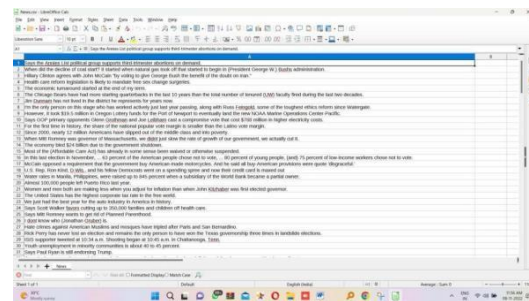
News.csv - LibreOffice Calc
File Edit View Insert Format Styles Sheet Data Tools Window Help
A1
Says the Annies List political group supports third-trimester abortions on demand.

| | A | B |
|---|---|---|
| 1 | Says the Annies List political group supports third-trimester abortions on demand. | |
| 2 | When did the decline of coal start? It started when natural gas took off that started to begin in (President George W.) Bushs administration. | |
| 3 | Hillary Clinton agrees with John McCain "by voting to give George Bush the benefit of the doubt on Iran." | |
| 4 | Health care reform legislation is likely to mandate free sex change surgeries. | |
| 5 | The economic turnaround started at the end of my term. | |
| 6 | The Chicago Bears have had more starting quarterbacks in the last 10 years than the total number of tenured (UW) faculty fired during the last two decades. | |
| 7 | Jim Dunnam has not lived in the district he represents for years now. | |
| 8 | I'm the only person on this stage who has worked actively just last year passing, along with Russ Feingold, some of the toughest ethics reform since Watergate. | |
| 9 | However, it took $19.5 million in Oregon Lottery funds for the Port of Newport to eventually land the new NOAA Marine Operations Center-Pacific. | |
| 10 | Says GOP primary opponents Glenn Grothman and Joe Leibham cast a compromise vote that cost $788 million in higher electricity costs. | |
| 11 | For the first time in history, the share of the national popular vote margin is smaller than the Latino vote margin. | |
| 12 | Since 2000, nearly 12 million Americans have slipped out of the middle class and into poverty. | |
| 13 | When Mitt Romney was governor of Massachusetts, we didnt just slow the rate of growth of our government, we actually cut it. | |
| 14 | The economy bled $24 billion due to the government shutdown. | |
| 15 | Most of the (Affordable Care Act) has already in some sense been waived or otherwise suspended. | |
| 16 | In this last election in November, ... 63 percent of the American people chose not to vote, ... 80 percent of young people, (and) 75 percent of low-income workers chose not to vote. | |
| 17 | McCain opposed a requirement that the government buy American-made motorcycles. And he said all buy-American provisions were quote 'disgraceful.' | |
| 18 | U.S. Rep. Ron Kind, D-Wis., and his fellow Democrats went on a spending spree and now their credit card is maxed out | |
| 19 | Water rates in Manila, Philippines, were raised up to 845 percent when a subsidiary of the World Bank became a partial owner. | |
| 20 | Almost 100,000 people left Puerto Rico last year. | |
| 21 | Women and men both are making less when you adjust for inflation than when John Kitzhaber was first elected governor. | |
| 22 | The United States has the highest corporate tax rate in the free world. | |
| 23 | We just had the best year for the auto industry in America in history. | |
| 24 | Says Scott Walker favors cutting up to 350,000 families and children off health care. | |
| 25 | Says Mitt Romney wants to get rid of Planned Parenthood. | |
| 26 | I dont know who (Jonathan Gruber) is. | |
| 27 | Hate crimes against American Muslims and mosques have tripled after Paris and San Bernardino. | |
| 28 | Rick Perry has never lost an election and remains the only person to have won the Texas governorship three times in landslide elections. | |
| 29 | ISIS supporter tweeted at 10:34 a.m. Shooting began at 10:45 a.m. in Chattanooga, Tenn. | |
| 30 | Youth unemployment in minority communities is about 40 to 45 percent. | |
| 31 | Says Paul Ryan is still endorsing Trump. | |

News
Find
Sheet 1 of 1 Default English (India) Average: ; Sum: 0